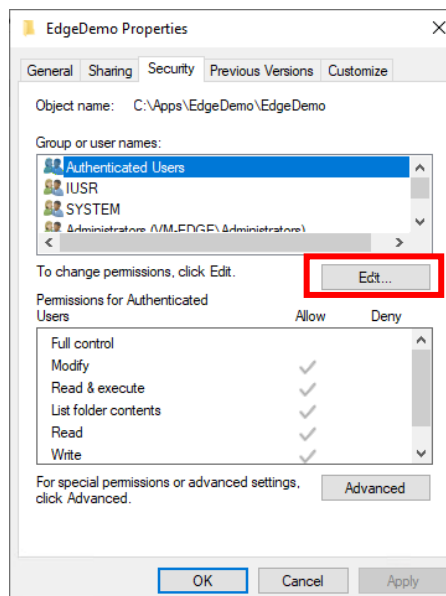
EdgeDemo Properties

General | Sharing | Security | Previous Versions | Customize

Object name: C:\Apps\EdgeDemo\EdgeDemo

Group or user names:

Authenticated Users
IUSR
SYSTEM
Administrators (VM-EDGE\Administrators)

To change permissions, click Edit.

Edit...

Permissions for Authenticated Users | Allow | Deny

| | Allow | Deny |
|---|---|---|
| Full control | | |
| Modify | ✓ | |
| Read & execute | ✓ | |
| List folder contents | ✓ | |
| Read | ✓ | |
| Write | ✓ | |

For special permissions or advanced settings, click Advanced.

Advanced

OK | Cancel | Apply